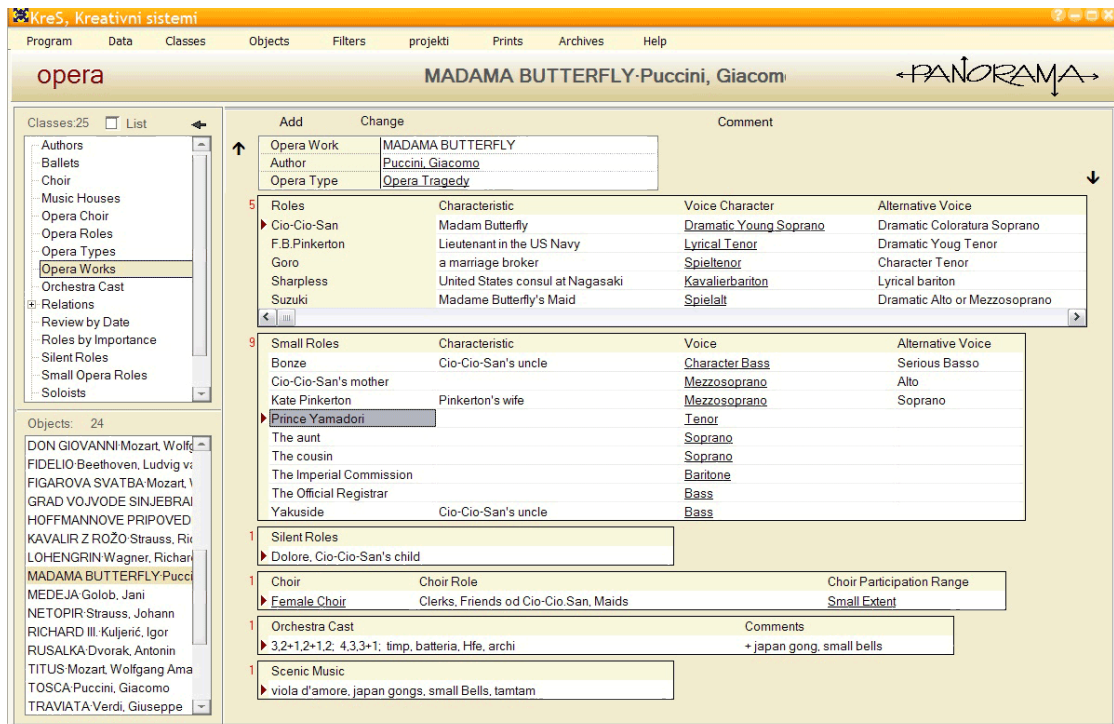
KreS, Kreativni sistemi

Program Data Classes Objects Filters projekti Prints Archives Help

opera

MADAMA BUTTERFLY·Puccini, Giacom

PANORAMA

Classes:25 List

Authors
Ballets
Choir
Music Houses
Opera Choir
Opera Roles
Opera Types
Opera Works
Orchestra Cast
Relations
Review by Date
Roles by Importance
Silent Roles
Small Opera Roles
Soloists

Objects: 24

DON GIOVANNI·Mozart, Wolfg
FIDELIO·Beethoven, Ludvig v
FIGAROVA SVATBA·Mozart, \
GRAD VOJVODE SINJEBRAI
HOFFMANNOVE PRIPOVED
KAVALIR Z ROŽO·Strauss, Ri
LOHENGRIN·Wagner, Richar
MADAMA BUTTERFLY·Pucci
MEDEJA·Golob, Jani
NETOPIR·Strauss, Johann
RICHARD III.·Kuljerić, Igor
RUSALKA·Dvorak, Antonin
TITUS·Mozart, Wolfgang Ama
TOSCA·Puccini, Giacomo
TRAVIATA·Verdi, Giuseppe

Add Change Comment

| Opera Work | MADAMA BUTTERFLY |
|---|---|
| Author | Puccini, Giacomo |
| Opera Type | Opera Tragedy |

5

| Roles | Characteristic | Voice Character | Alternative Voice |
|---|---|---|---|
| Cio-Cio-San | Madam Butterfly | Dramatic Young Soprano | Dramatic Coloratura Soprano |
| F.B.Pinkerton | Lieutenant in the US Navy | Lyrical Tenor | Dramatic Youg Tenor |
| Goro | a marriage broker | Spieltenor | Character Tenor |
| Sharpless | United States consul at Nagasaki | Kavalierbariton | Lyrical bariton |
| Suzuki | Madame Butterfly's Maid | Spielalt | Dramatic Alto or Mezzosoprano |

9

| Small Roles | Characteristic | Voice | Alternative Voice |
|---|---|---|---|
| Bonze | Cio-Cio-San's uncle | Character Bass | Serious Basso |
| Cio-Cio-San's mother | | Mezzosoprano | Alto |
| Kate Pinkerton | Pinkerton's wife | Mezzosoprano | Soprano |
| Prince Yamadori | | Tenor | |
| The aunt | | Soprano | |
| The cousin | | Soprano | |
| The Imperial Commission | | Baritone | |
| The Official Registrar | | Bass | |
| Yakuside | Cio-Cio-San's uncle | Bass | |

1 Silent Roles
Dolore, Cio-Cio-San's child

1

| Choir | Choir Role | Choir Participation Range |
|---|---|---|
| Female Choir | Clerks, Friends od Cio-Cio.San, Maids | Small Extent |

1

| Orchestra Cast | Comments |
|---|---|
| 3,2+1,2+1,2; 4,3,3+1; timp, batteria, Hfe, archi | + japan gong, small bells |

1 Scenic Music
viola d'amore, japan gongs, small Bells, tamtam